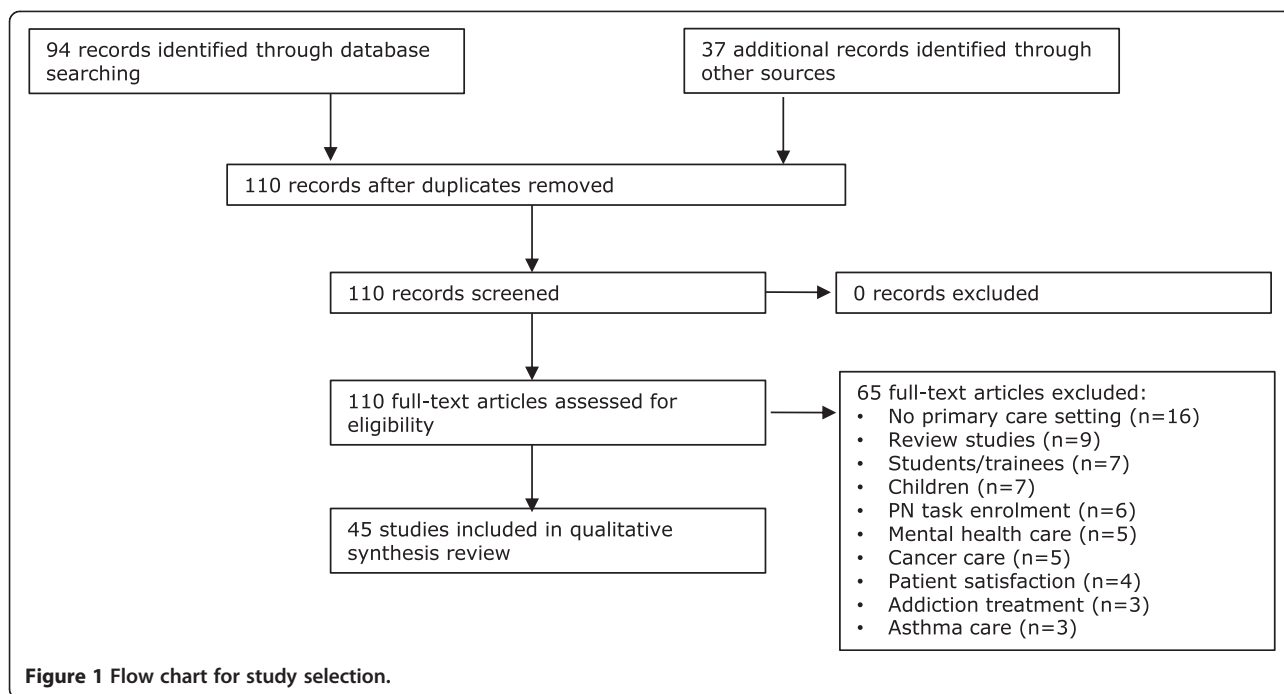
94 records identified through database searching

37 additional records identified through other sources

110 records after duplicates removed

110 records screened

0 records excluded

110 full-text articles assessed for eligibility

65 full-text articles excluded:
- No primary care setting (n=16)
- Review studies (n=9)
- Students/trainees (n=7)
- Children (n=7)
- PN task enrolment (n=6)
- Mental health care (n=5)
- Cancer care (n=5)
- Patient satisfaction (n=4)
- Addiction treatment (n=3)
- Asthma care (n=3)

45 studies included in qualitative synthesis review

**Figure 1 Flow chart for study selection.**